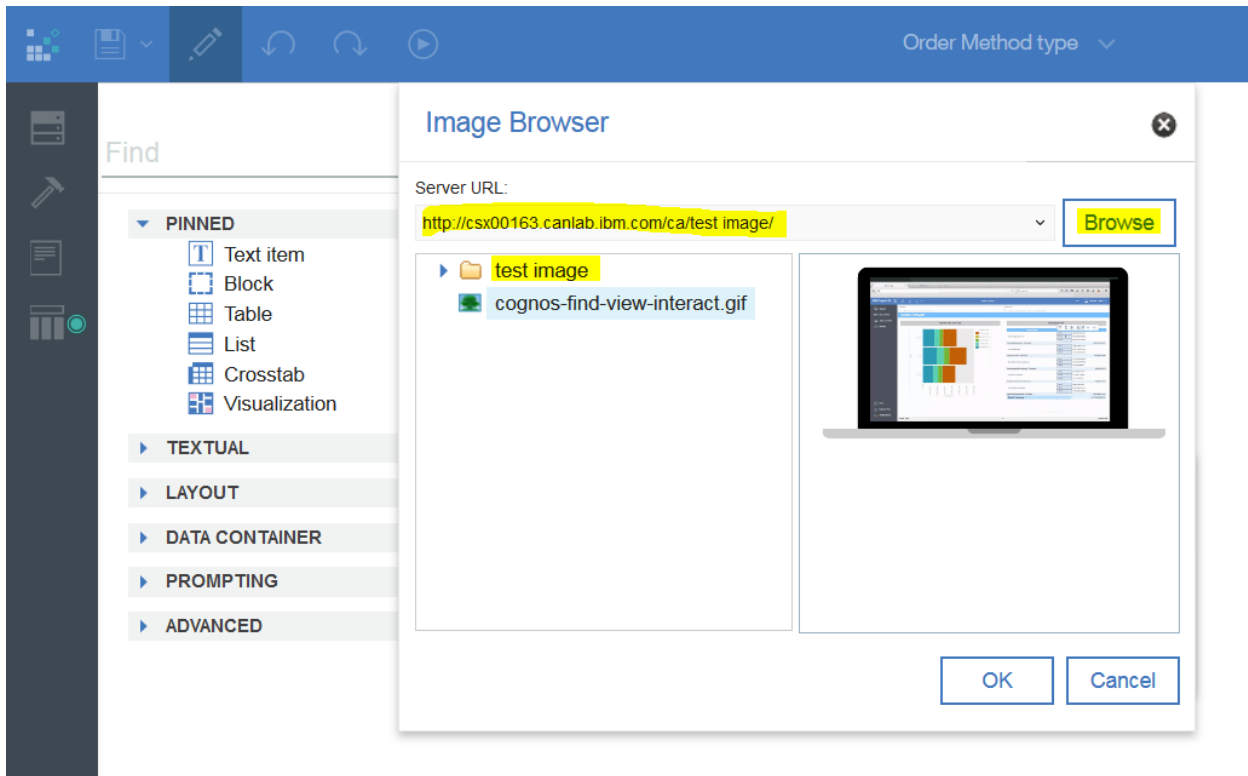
Order Method type

Find

PINNED
Text item
Block
Table
List
Crosstab
Visualization

TEXTUAL
LAYOUT
DATA CONTAINER
PROMPTING
ADVANCED

Image Browser

Server URL:
http://csx00163.canlab.ibm.com/ca/test image/
Browse

test image
cognos-find-view-interact.gif

OK
Cancel